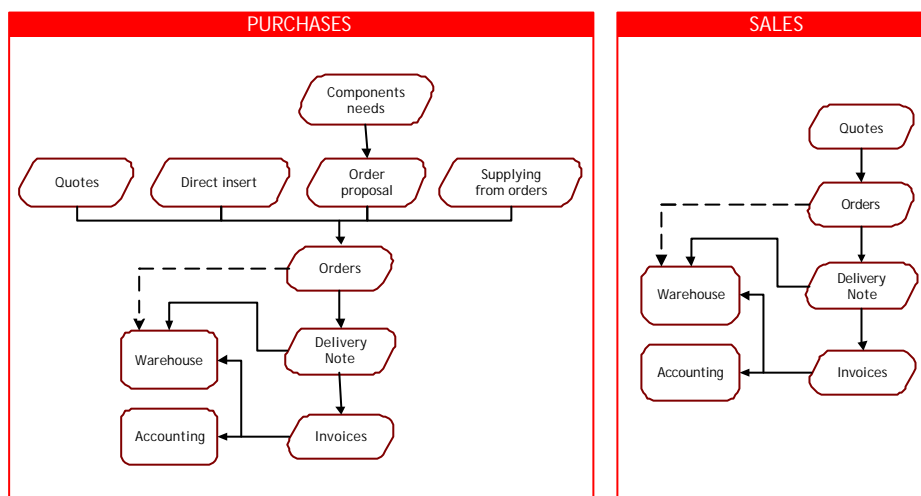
PURCHASES

Components needs

Quotes

Direct insert

Order proposal

Supplying from orders

Orders

Warehouse

Delivery Note

Accounting

Invoices

SALES

Quotes

Orders

Warehouse

Delivery Note

Accounting

Invoices